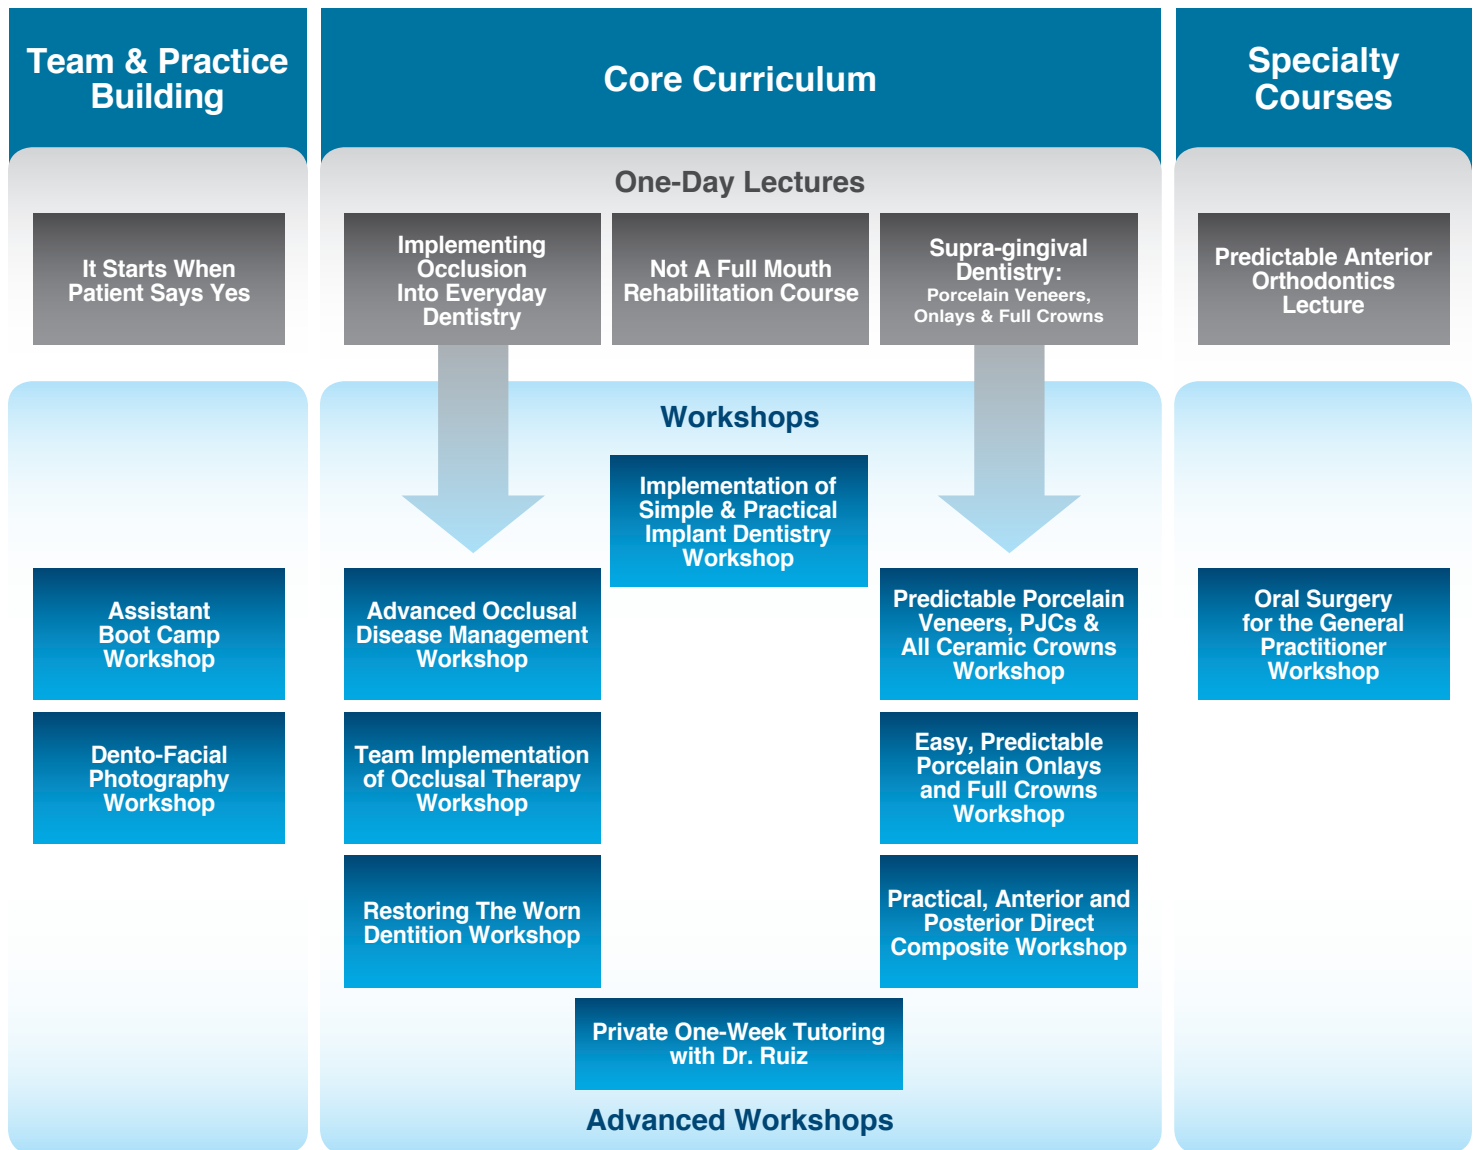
Team & Practice Building

Core Curriculum

Specialty Courses

One-Day Lectures

It Starts When Patient Says Yes

Implementing Occlusion Into Everyday Dentistry

Not A Full Mouth Rehabilitation Course

Supra-gingival Dentistry: Porcelain Veneers, Onlays & Full Crowns

Predictable Anterior Orthodontics Lecture

Workshops

Implementation of Simple & Practical Implant Dentistry Workshop

Assistant Boot Camp Workshop

Advanced Occlusal Disease Management Workshop

Predictable Porcelain Veneers, PJCs & All Ceramic Crowns Workshop

Oral Surgery for the General Practitioner Workshop

Dento-Facial Photography Workshop

Team Implementation of Occlusal Therapy Workshop

Easy, Predictable Porcelain Onlays and Full Crowns Workshop

Restoring The Worn Dentition Workshop

Practical, Anterior and Posterior Direct Composite Workshop

Private One-Week Tutoring with Dr. Ruiz

Advanced Workshops